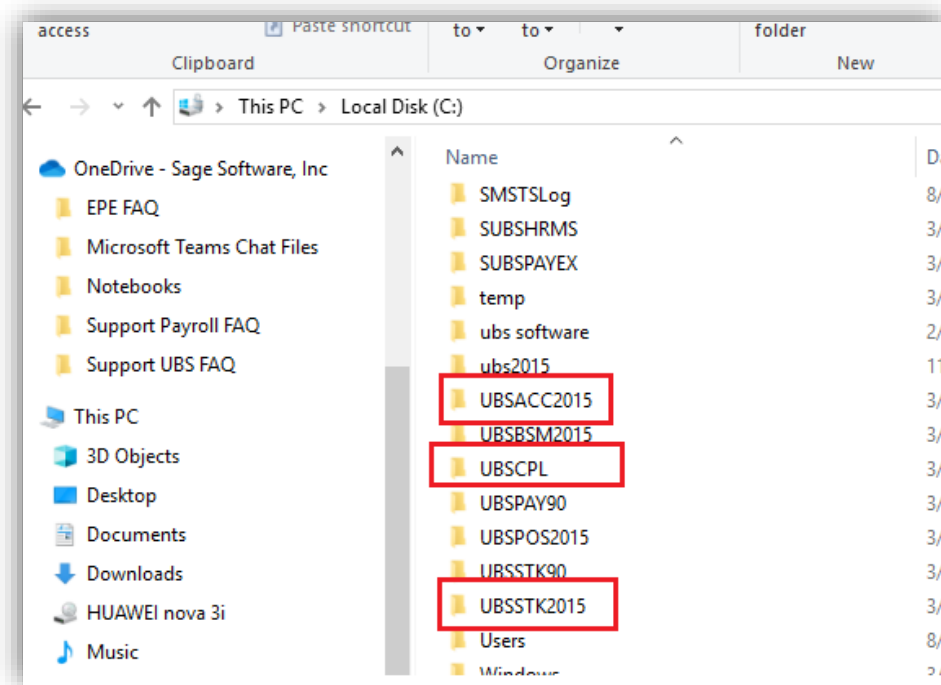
access
Paste shortcut
to ▾
to ▾
▾
folder
Clipboard
Organize
New

This PC › Local Disk (C:)

OneDrive - Sage Software, Inc
EPE FAQ
Microsoft Teams Chat Files
Notebooks
Support Payroll FAQ
Support UBS FAQ
This PC
3D Objects
Desktop
Documents
Downloads
HUAWEI nova 3i
Music

Name
SMSTSLog
SUBSHRMS
SUBSPAYEX
temp
ubs software
ubs2015
UBSACC2015
UBSBSM2015
UBSCPL
UBSPAY90
UBSPOS2015
UBSSTK90
UBSSTK2015
Users
Windows